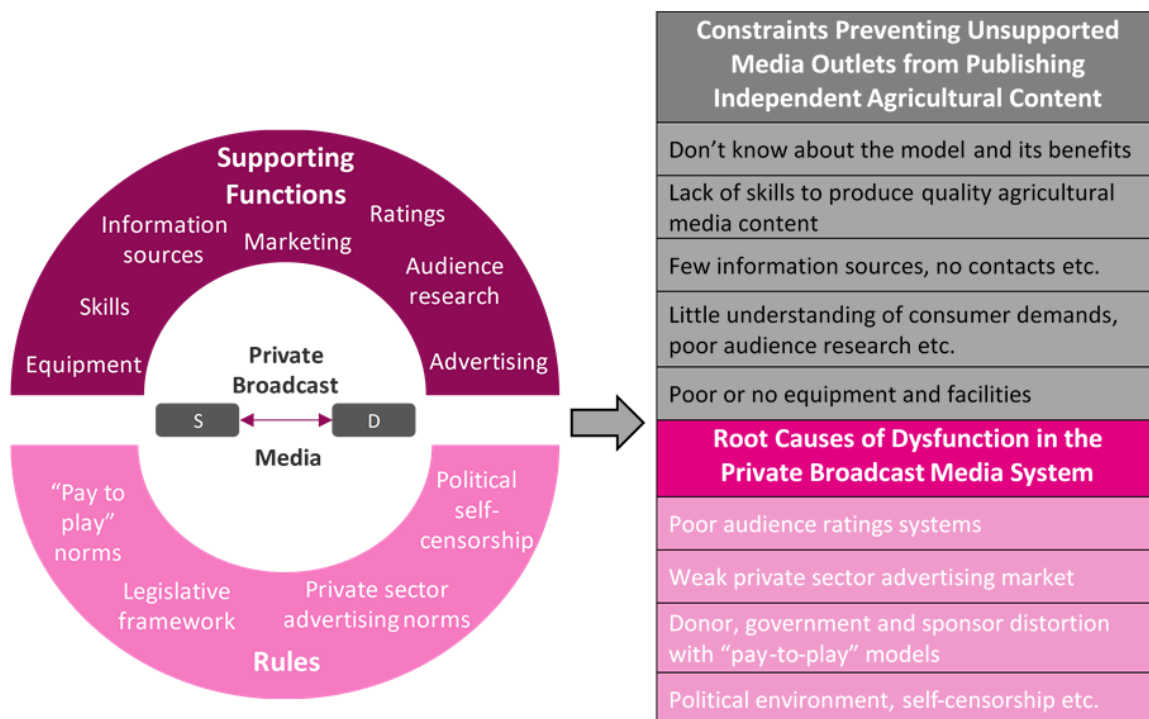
Supporting Functions

Information sources

Marketing

Ratings

Audience research

Skills

Equipment

Advertising

Private Broadcast

S

D

Media

"Pay to play" norms

Political self-censorship

Legislative framework

Private sector advertising norms

Rules

| Constraints Preventing Unsupported Media Outlets from Publishing Independent Agricultural Content |
|---|
| Don't know about the model and its benefits |
| Lack of skills to produce quality agricultural media content |
| Few information sources, no contacts etc. |
| Little understanding of consumer demands, poor audience research etc. |
| Poor or no equipment and facilities |
| **Root Causes of Dysfunction in the Private Broadcast Media System** |
| Poor audience ratings systems |
| Weak private sector advertising market |
| Donor, government and sponsor distortion with "pay-to-play" models |
| Political environment, self-censorship etc. |